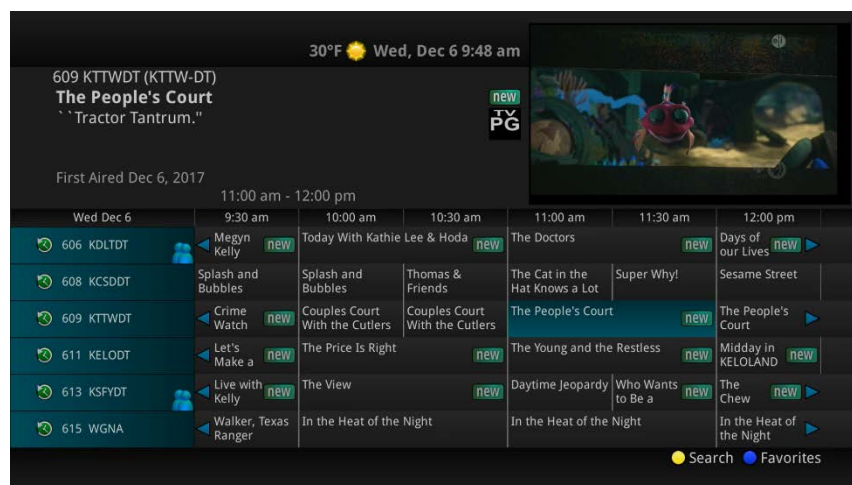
30°F Wed, Dec 6 9:48 am

609 KTTWDT (KTTW-DT)
The People's Court
``Tractor Tantrum."

new
TV PG

First Aired Dec 6, 2017
11:00 am - 12:00 pm

| Wed Dec 6 | 9:30 am | 10:00 am | 10:30 am | 11:00 am | 11:30 am | 12:00 pm |
|---|---|---|---|---|---|---|
| 606 KDLTDT | Megyn Kelly new | Today With Kathie Lee & Hoda new | | The Doctors new | | Days of our Lives new |
| 608 KCSDDT | Splash and Bubbles | Splash and Bubbles | Thomas & Friends | The Cat in the Hat Knows a Lot | Super Why! | Sesame Street |
| 609 KTTWDT | Crime Watch new | Couples Court With the Cutlers | Couples Court With the Cutlers | The People's Court new | | The People's Court |
| 611 KELODT | Let's Make a new | The Price Is Right new | | The Young and the Restless new | | Midday in KELOLAND new |
| 613 KSFYDT | Live with Kelly new | The View new | | Daytime Jeopardy | Who Wants to Be a new | The Chew new |
| 615 WGNA | Walker, Texas Ranger | In the Heat of the Night | | In the Heat of the Night | | In the Heat of the Night |

Search Favorites